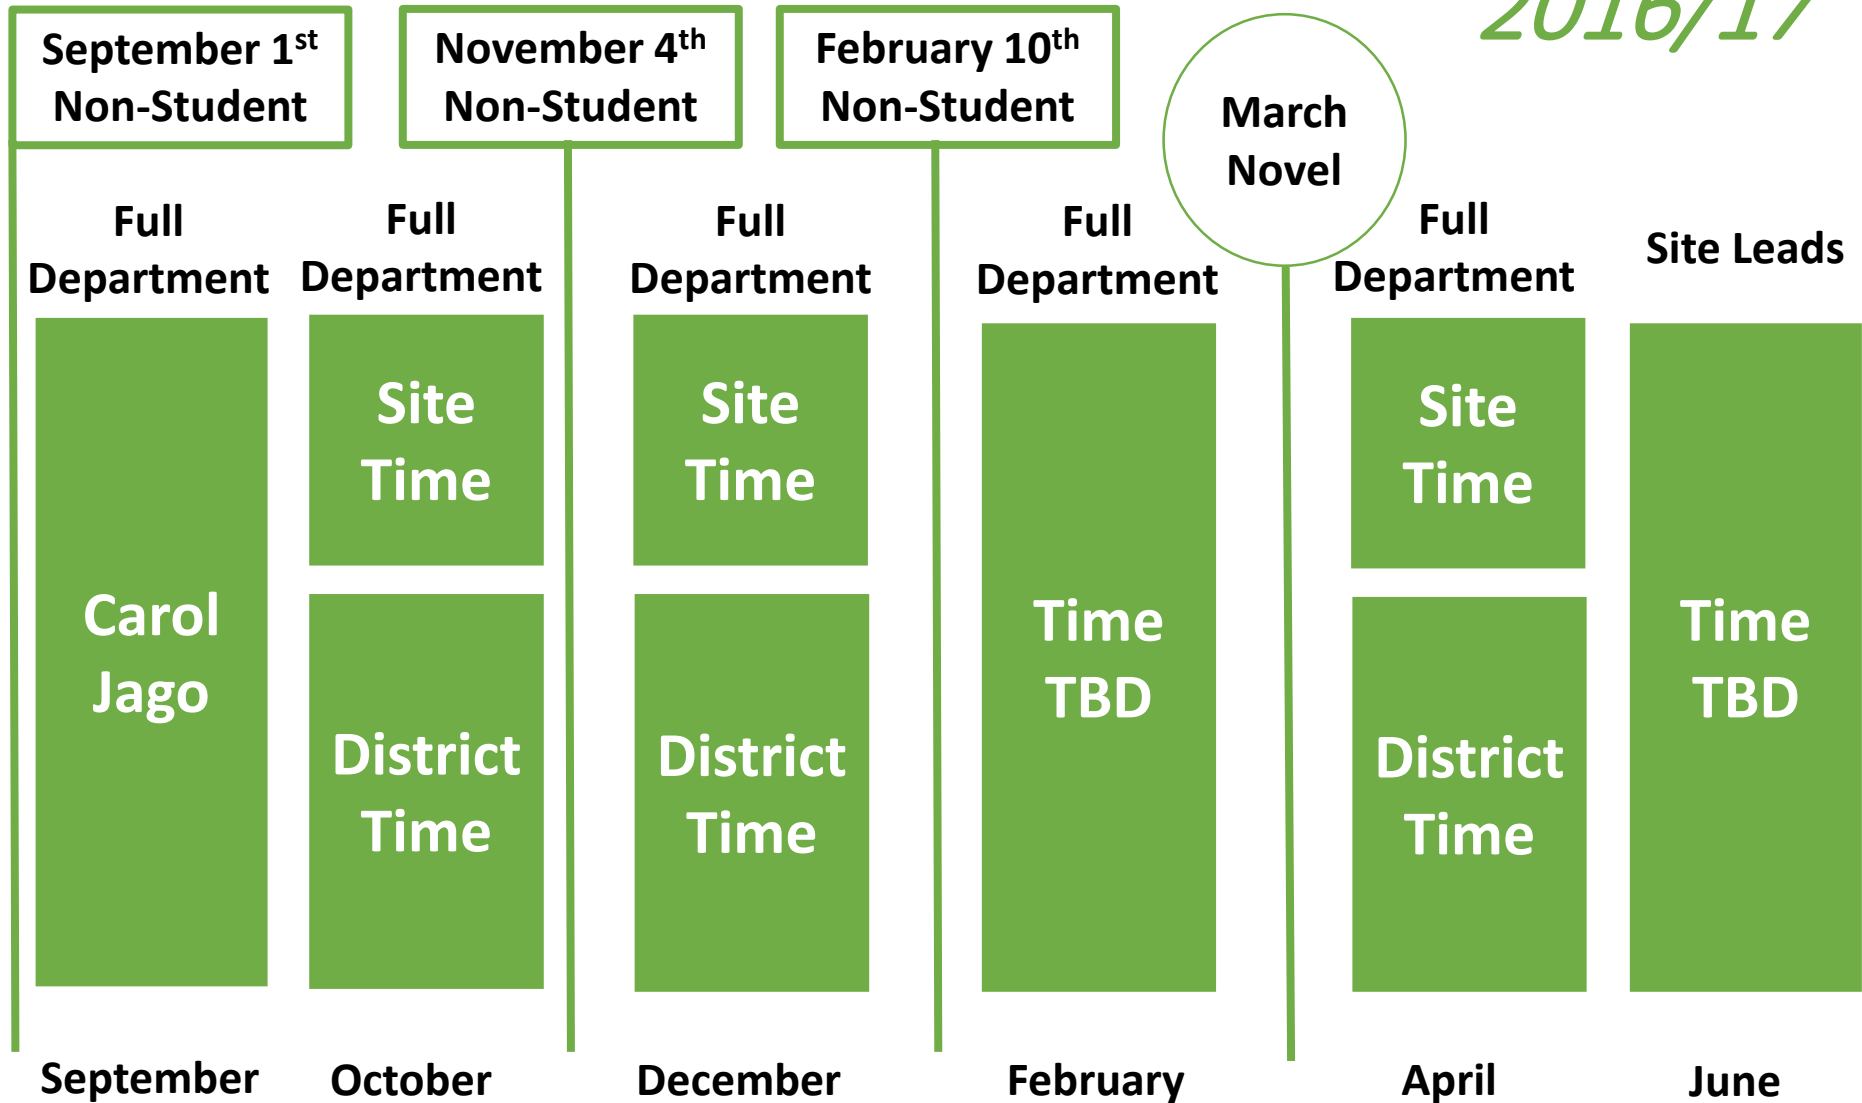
2016/17

September 1$^{st}$
Non-Student

November 4$^{th}$
Non-Student

February 10$^{th}$
Non-Student

March
Novel

Full
Department

Carol
Jago

September

Full
Department

Site
Time

District
Time

October

Full
Department

Site
Time

District
Time

December

Full
Department

Time
TBD

February

Full
Department

Site
Time

District
Time

April

Site Leads

Time
TBD

June